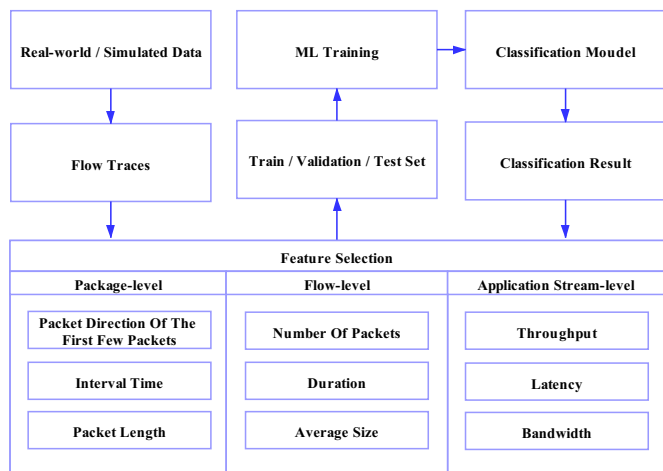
Real-world / Simulated Data

ML Training

Classification Moudel

Flow Traces

Train / Validation / Test Set

Classification Result

Feature Selection

Package-level

Packet Direction Of The First Few Packets

Interval Time

Packet Length

Flow-level

Number Of Packets

Duration

Average Size

Application Stream-level

Throughput

Latency

Bandwidth